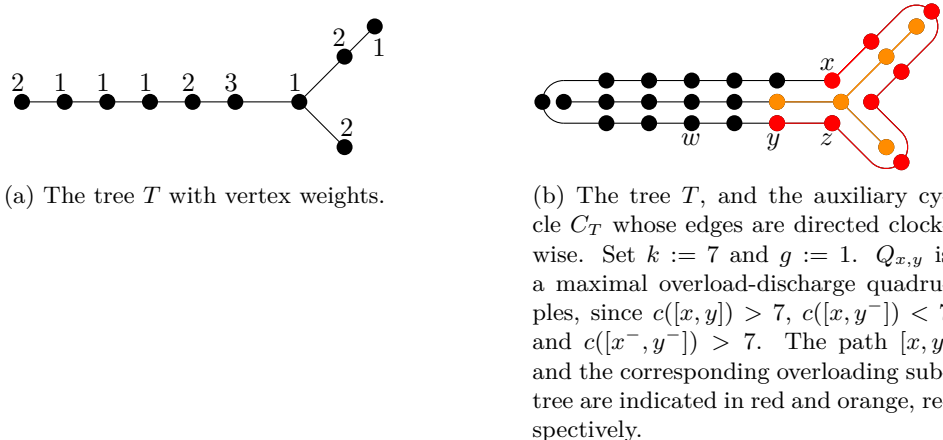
2 1 1 1 2 3 1 2 1 2

(a) The tree $T$ with vertex weights.

$x$ $w$ $y$ $z$

(b) The tree $T$, and the auxiliary cycle $C_T$ whose edges are directed clockwise. Set $k := 7$ and $g := 1$. $Q_{x,y}$ is a maximal overload-discharge quadruples, since $c([x, y]) > 7$, $c([x, y^-]) < 7$ and $c([x^-, y^-]) > 7$. The path $[x, y]$ and the corresponding overloading subtree are indicated in red and orange, respectively.